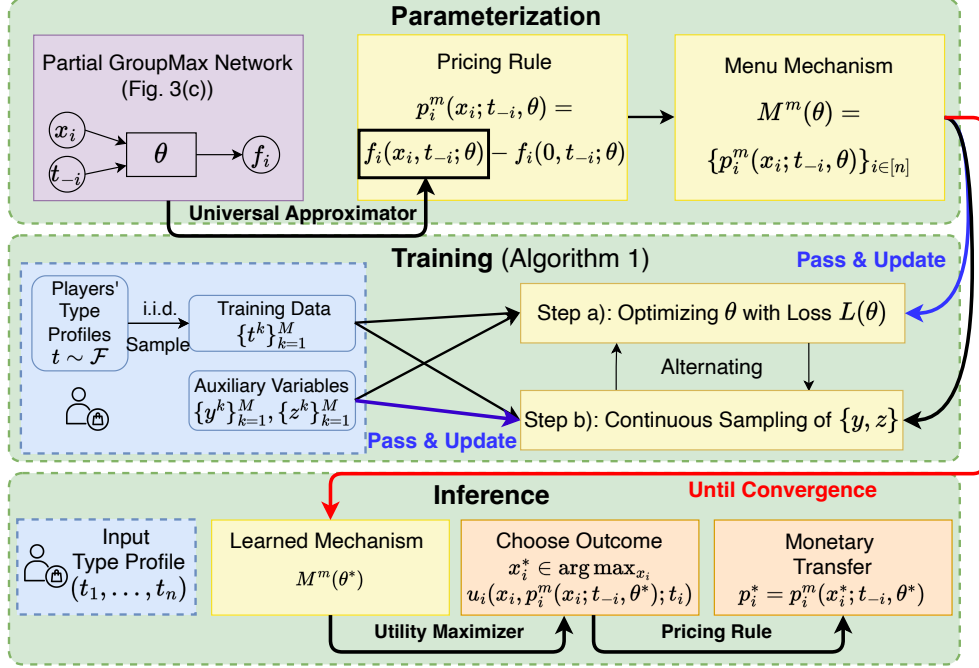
Parameterization

Partial GroupMax Network (Fig. 3(c))

$x_i$

$t_{-i}$

$\theta$

$f_i$

Universal Approximator

Pricing Rule

$p_i^m(x_i; t_{-i}, \theta) =$

$f_i(x_i, t_{-i}; \theta) - f_i(0, t_{-i}; \theta)$

Menu Mechanism

$M^m(\theta) =$

$\{p_i^m(x_i; t_{-i}, \theta)\}_{i \in [n]}$

Training (Algorithm 1)

Pass & Update

Players' Type Profiles $t \sim \mathcal{F}$

i.i.d. Sample

Training Data $\{t^k\}_{k=1}^M$

Auxiliary Variables $\{y^k\}_{k=1}^M, \{z^k\}_{k=1}^M$

Step a): Optimizing $\theta$ with Loss $L(\theta)$

Alternating

Step b): Continuous Sampling of $\{y, z\}$

Pass & Update

Inference

Until Convergence

Input Type Profile $(t_1, \ldots, t_n)$

Learned Mechanism

$M^m(\theta^*)$

Choose Outcome

$x_i^* \in \arg\max_{x_i}$

$u_i(x_i, p_i^m(x_i; t_{-i}, \theta^*); t_i)$

Monetary Transfer

$p_i^* = p_i^m(x_i^*; t_{-i}, \theta^*)$

Utility Maximizer

Pricing Rule